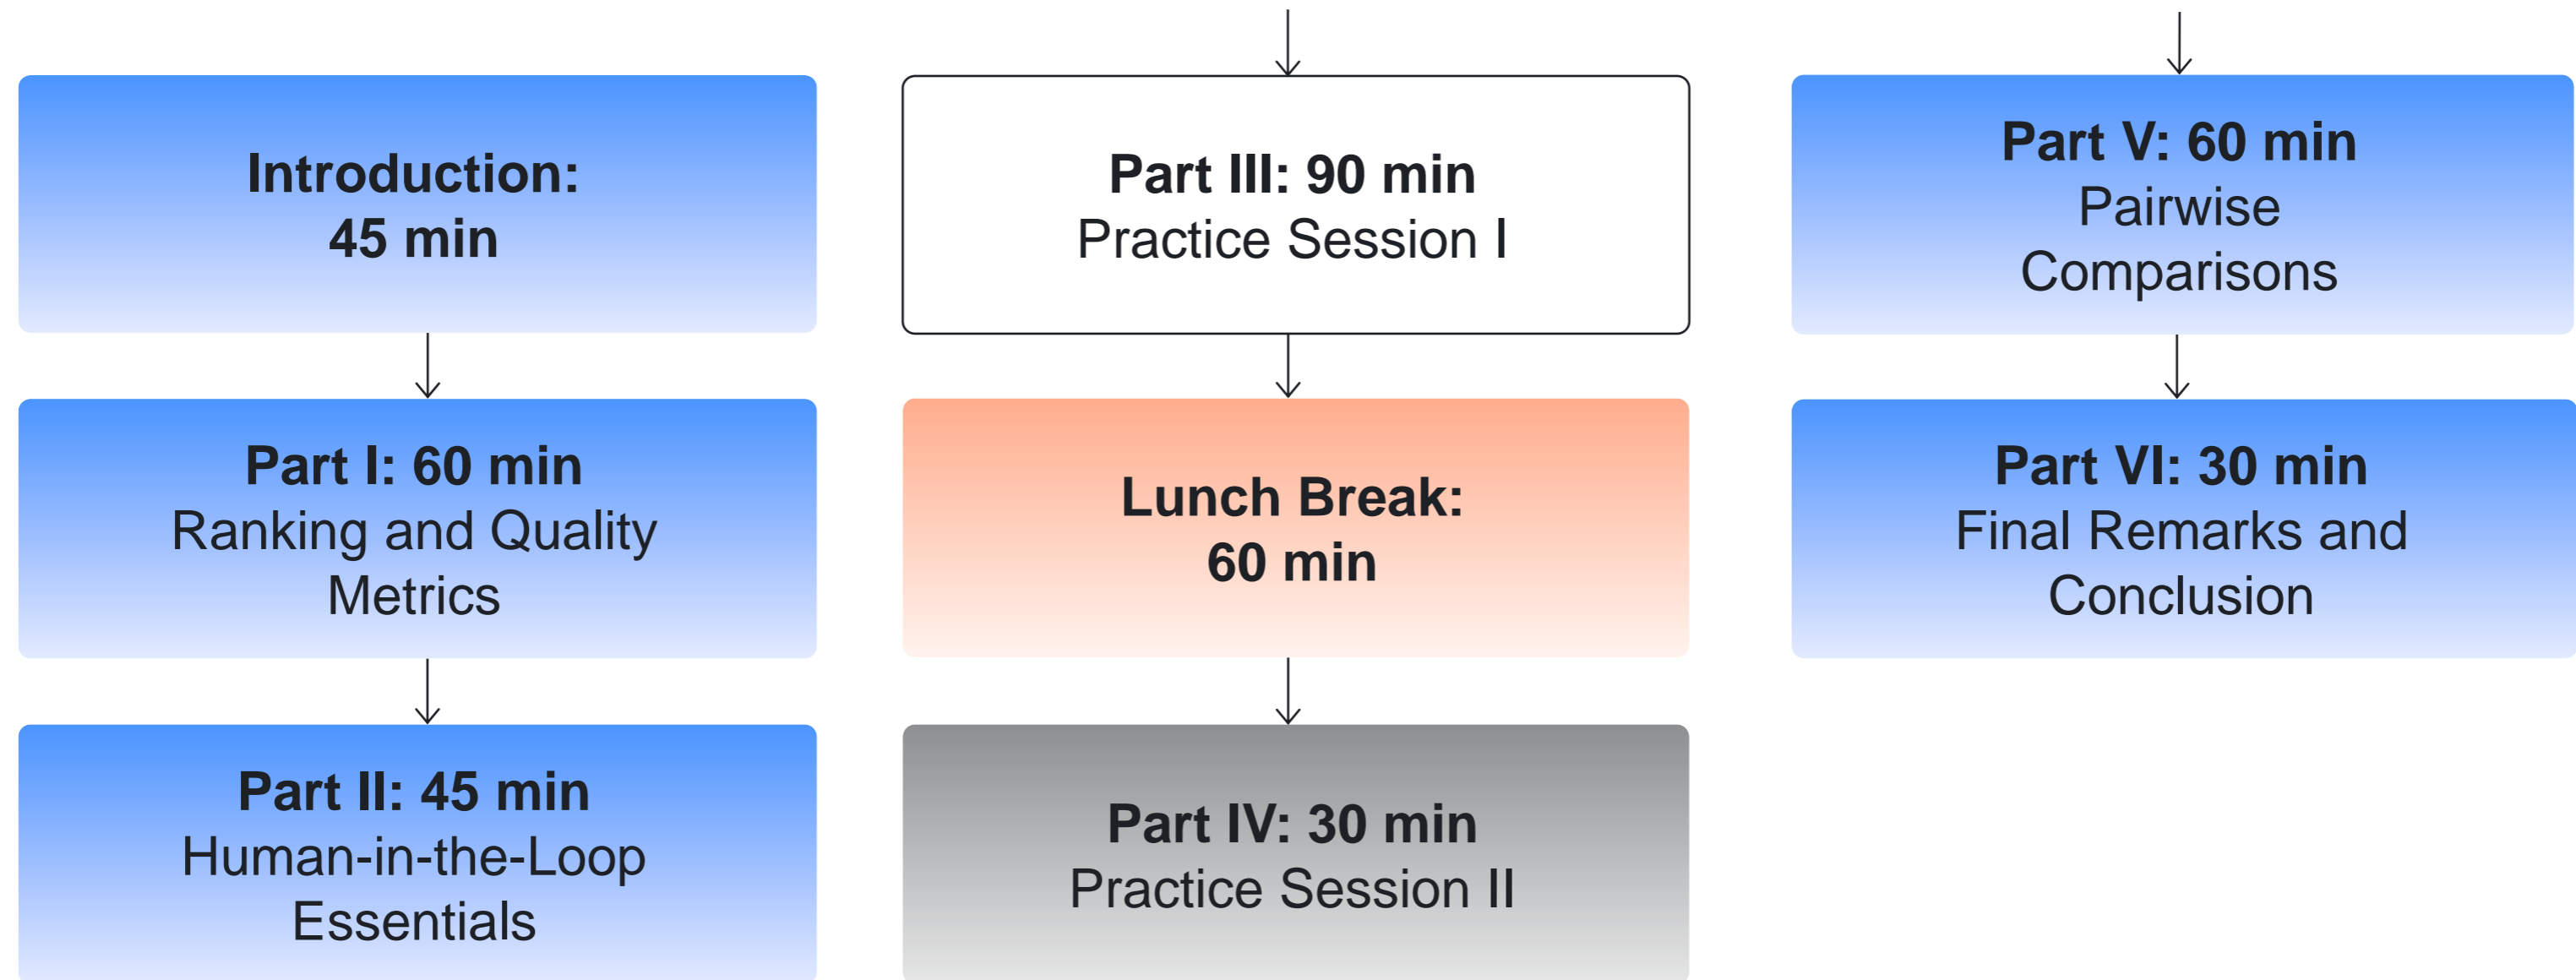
Introduction:
45 min

Part I: 60 min
Ranking and Quality Metrics

Part II: 45 min
Human-in-the-Loop Essentials

Part III: 90 min
Practice Session I

Lunch Break:
60 min

Part IV: 30 min
Practice Session II

Part V: 60 min
Pairwise Comparisons

Part VI: 30 min
Final Remarks and Conclusion